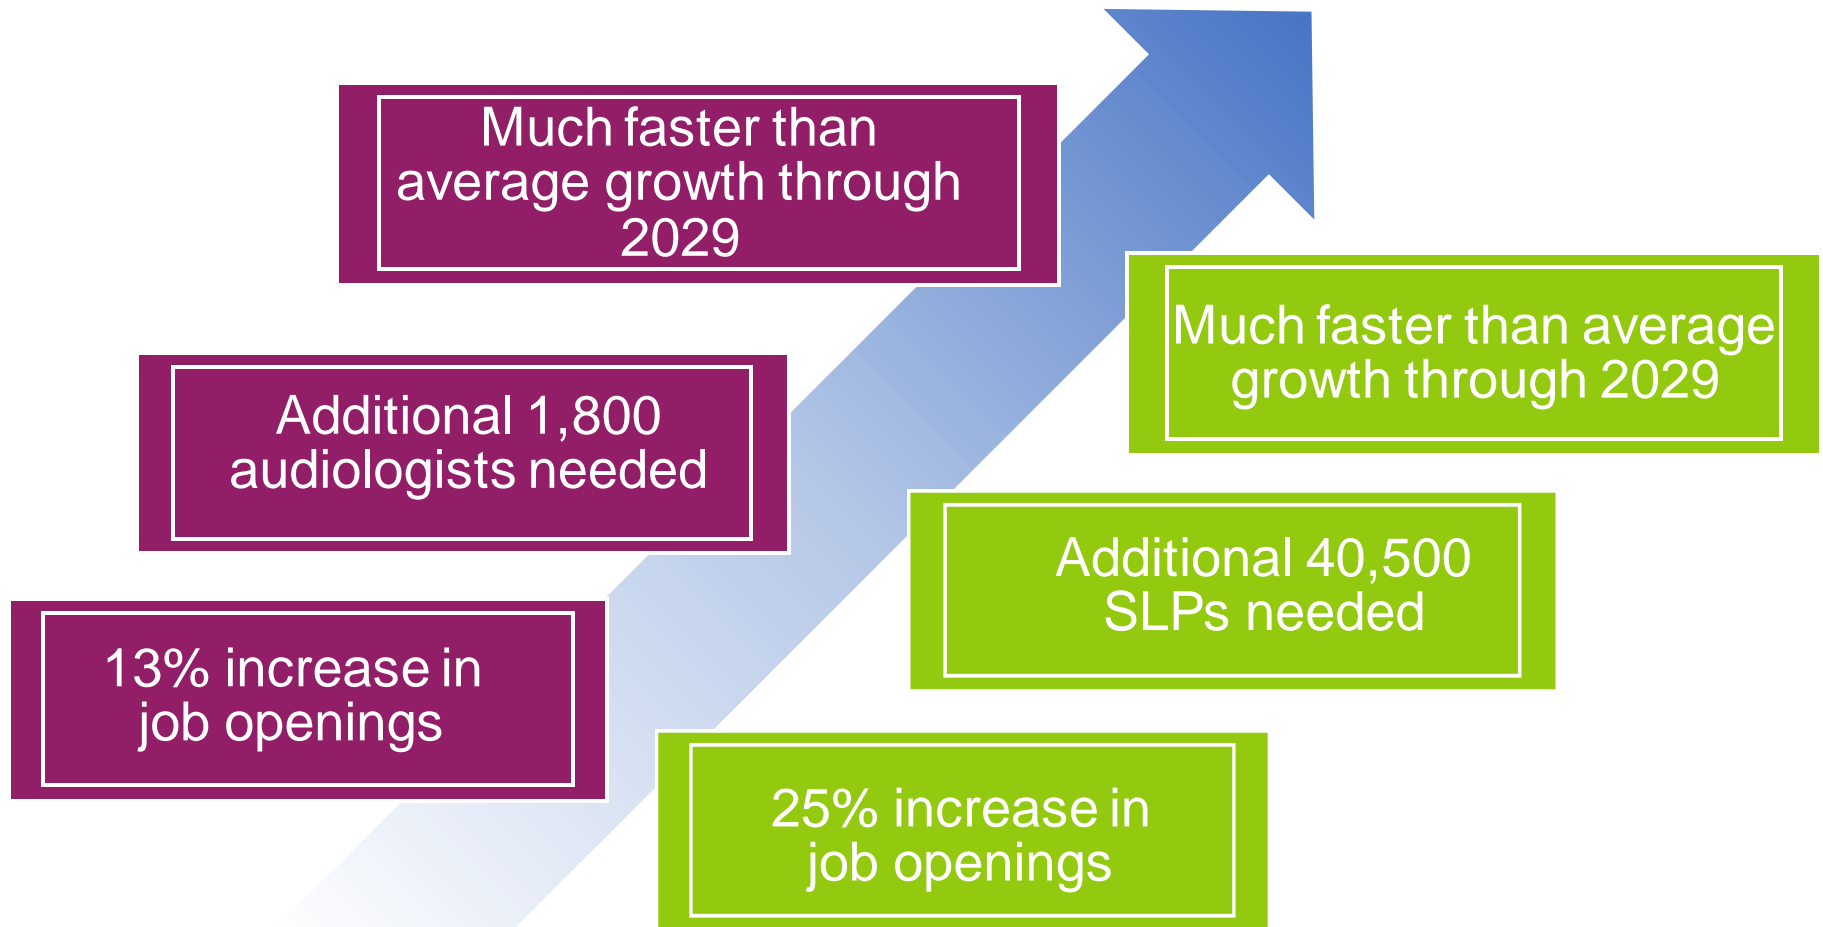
Much faster than average growth through 2029

Additional 1,800 audiologists needed

13% increase in job openings

Much faster than average growth through 2029

Additional 40,500 SLPs needed

25% increase in job openings